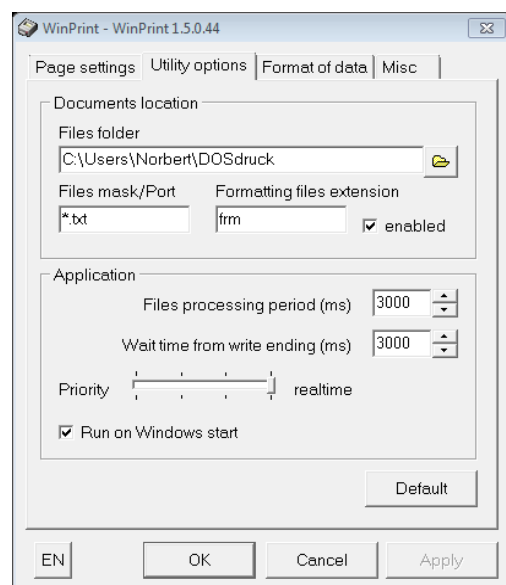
WinPrint - WinPrint 1.5.0.44

Page settings | Utility options | Format of data | Misc

Documents location

Files folder

C:\Users\Norbert\DOSdruck

Files mask/Port

*.txt

Formatting files extension

frm

☑ enabled

Application

Files processing period (ms) 3000

Wait time from write ending (ms) 3000

Priority realtime

☑ Run on Windows start

Default

EN OK Cancel Apply